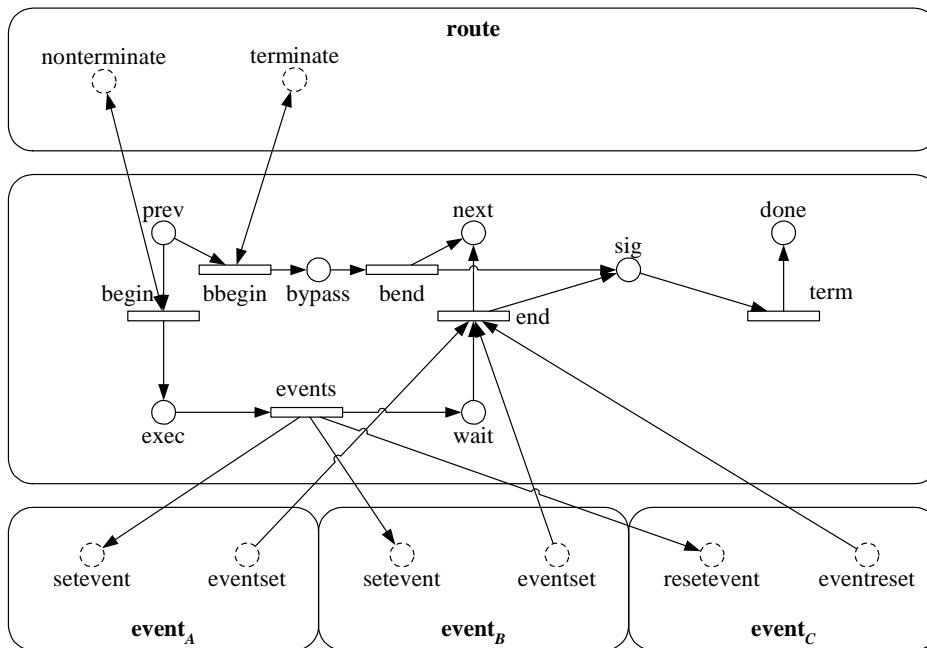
route

nonterminate

terminate

prev

next

done

sig

begin

bbegin

bypass

bend

end

term

events

exec

wait

setevent

eventset

setevent

eventset

resetevent

eventreset

event$_A$

event$_B$

event$_C$